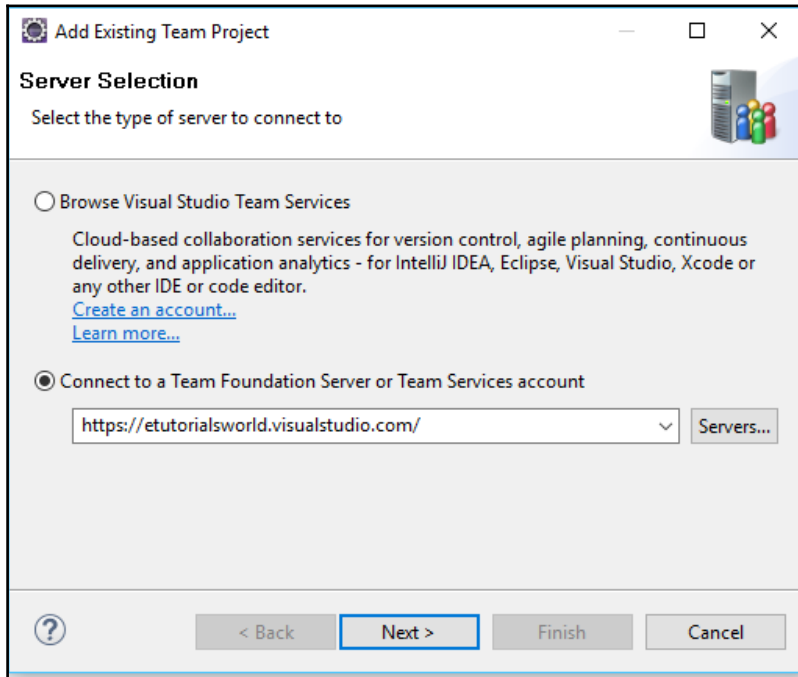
Add Existing Team Project

Server Selection

Select the type of server to connect to

Browse Visual Studio Team Services

Cloud-based collaboration services for version control, agile planning, continuous delivery, and application analytics - for IntelliJ IDEA, Eclipse, Visual Studio, Xcode or any other IDE or code editor.
Create an account...
Learn more...

Connect to a Team Foundation Server or Team Services account

https://etutorialsworld.visualstudio.com/

Servers...

?

< Back

Next >

Finish

Cancel